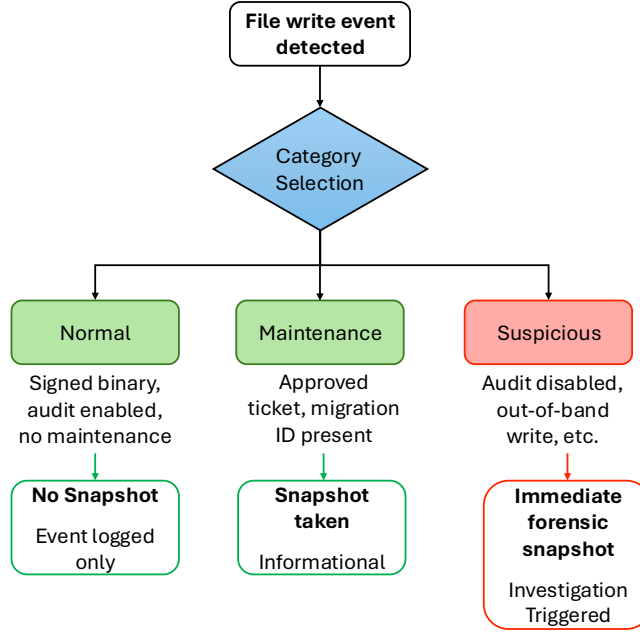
File write event detected

Category Selection

Normal

Signed binary, audit enabled, no maintenance

No Snapshot

Event logged only

Maintenance

Approved ticket, migration ID present

Snapshot taken

Informational

Suspicious

Audit disabled, out-of-band write, etc.

Immediate forensic snapshot

Investigation Triggered